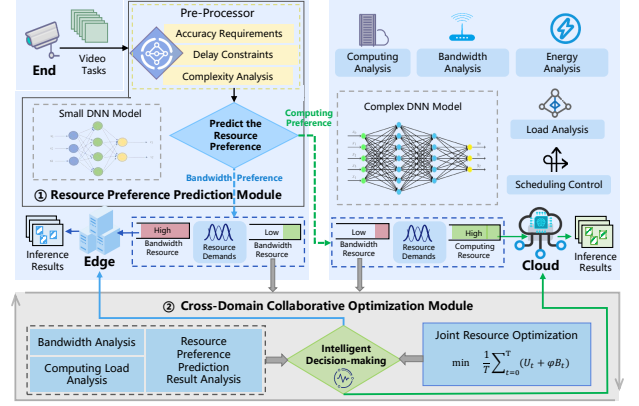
End

Video Tasks

Pre-Processor

Accuracy Requirements

Delay Constraints

Complexity Analysis

Small DNN Model

Predict the Resource Preference

Computing Preference

Bandwidth Preference

① Resource Preference Prediction Module

Computing Analysis

Bandwidth Analysis

Energy Analysis

Complex DNN Model

Load Analysis

Scheduling Control

Inference Results

Edge

High

Bandwidth Resource

Resource Demands

Low

Computing Resource

Low

Bandwidth Resource

Resource Demands

High

Computing Resource

Cloud

Inference Results

② Cross-Domain Collaborative Optimization Module

Bandwidth Analysis

Computing Load Analysis

Resource Preference Prediction Result Analysis

Intelligent Decision-making

Joint Resource Optimization

$\min \quad \frac{1}{T}\sum_{t=0}^{T}(U_t + \varphi B_t)$